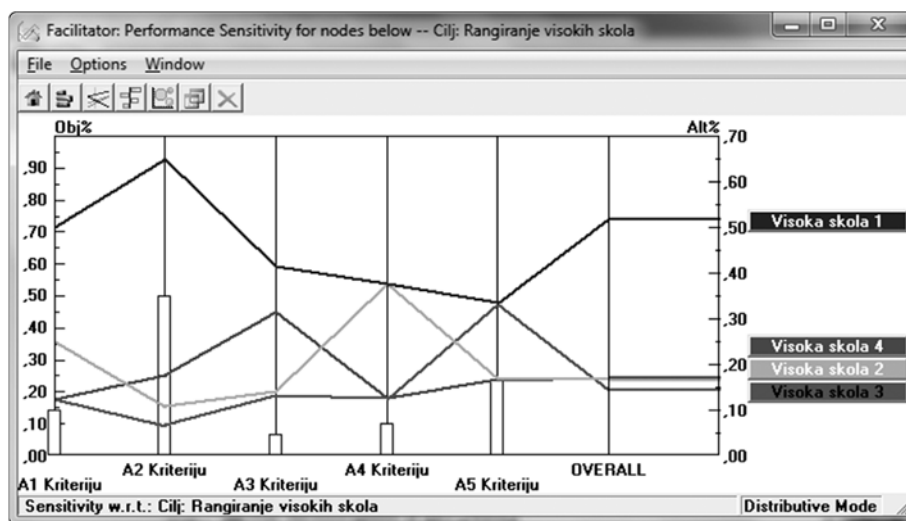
Facilitator: Performance Sensitivity for nodes below -- Cilj: Rangiranje visokih skola

File Options Window

Obj%

Alt%

,90
,80
,70
,60
,50
,40
,30
,20
,10
,00

,70
,60
,50
,40
,30
,20
,10
,00

Visoka skola 1
Visoka skola 4
Visoka skola 2
Visoka skola 3

A1 Kriteriju
A2 Kriteriju
A3 Kriteriju
A4 Kriteriju
A5 Kriteriju
OVERALL

Sensitivity w.r.t.: Cilj: Rangiranje visokih skola

Distributive Mode